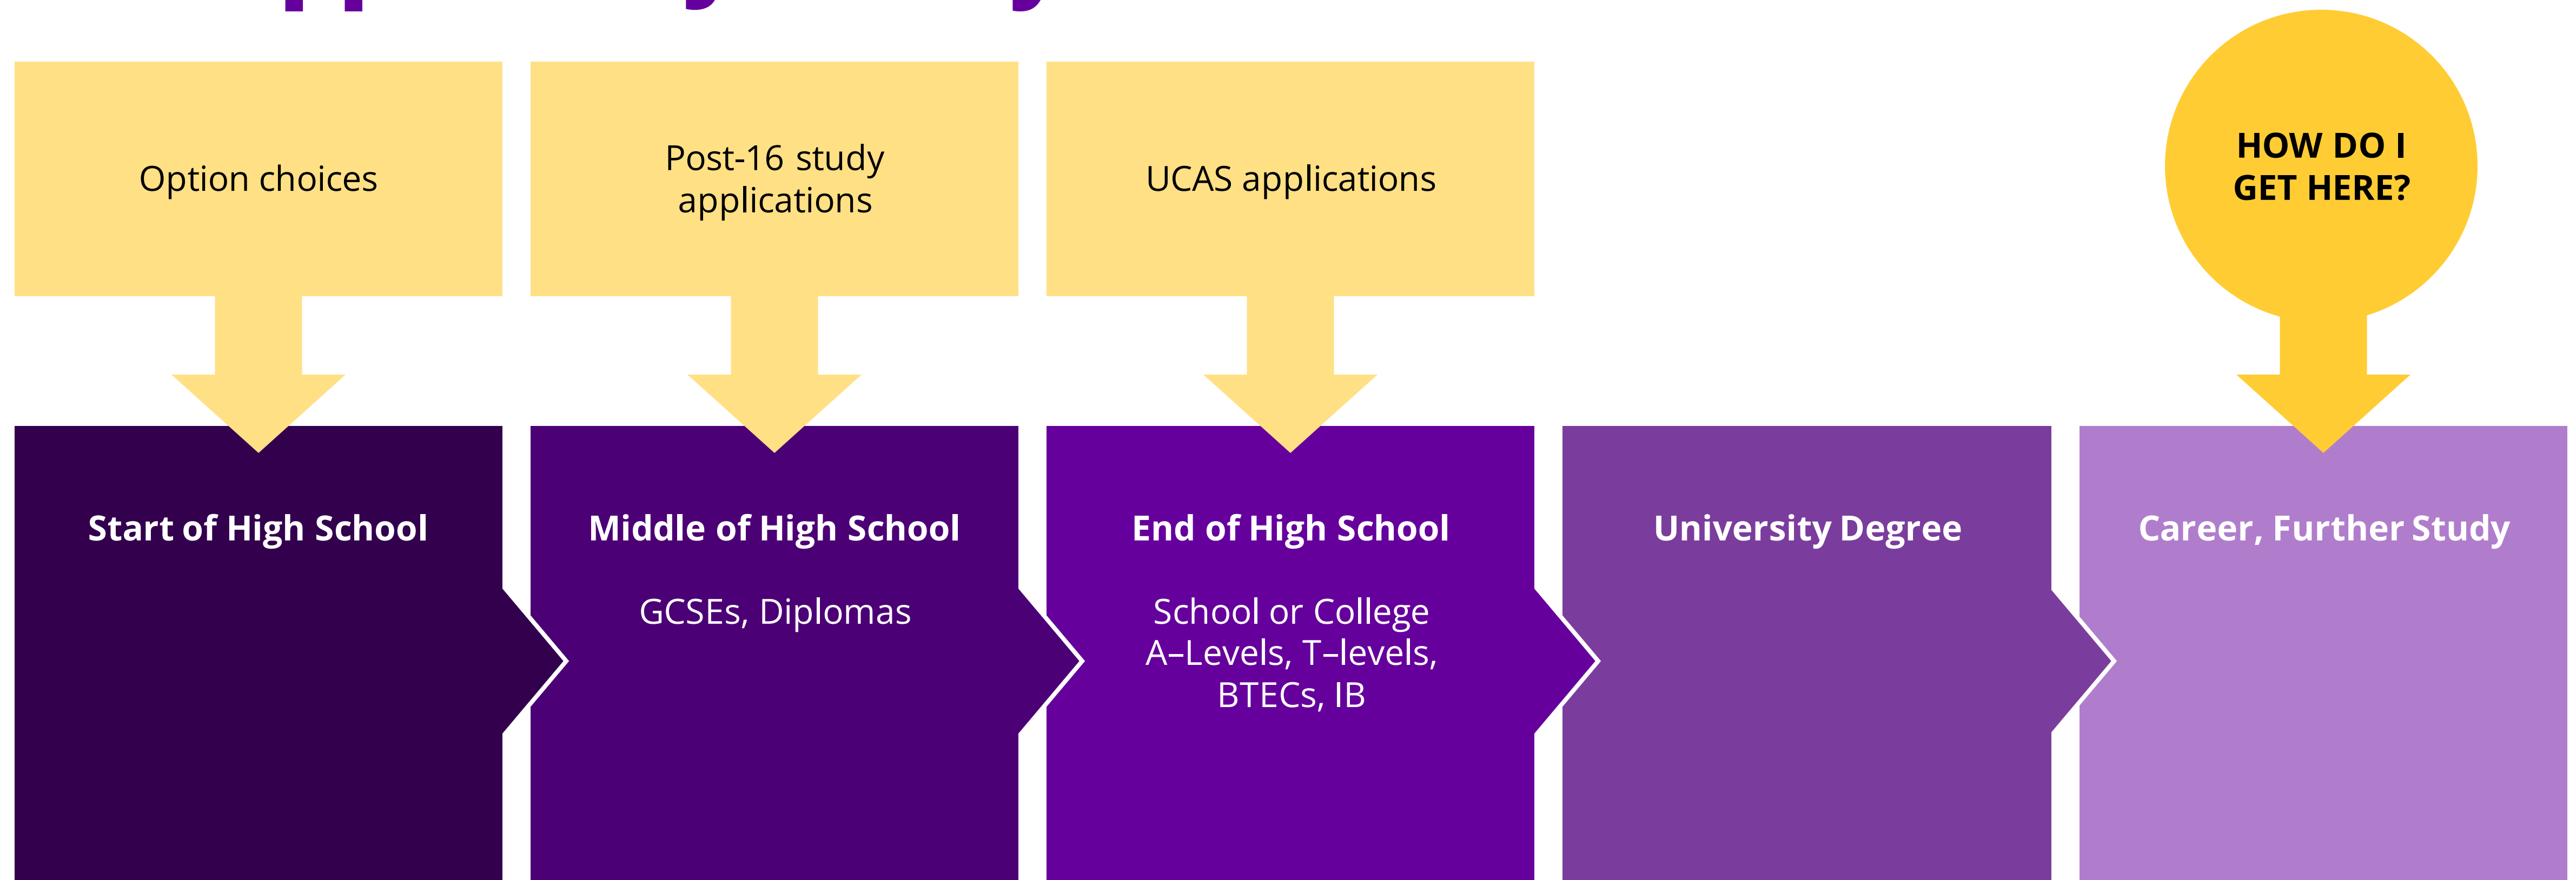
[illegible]

Option choices

Post-16 study applications

UCAS applications

HOW DO I GET HERE?

Start of High School

Middle of High School

GCSEs, Diplomas

End of High School

School or College A–Levels, T–levels, BTECs, IB

University Degree

Career, Further Study